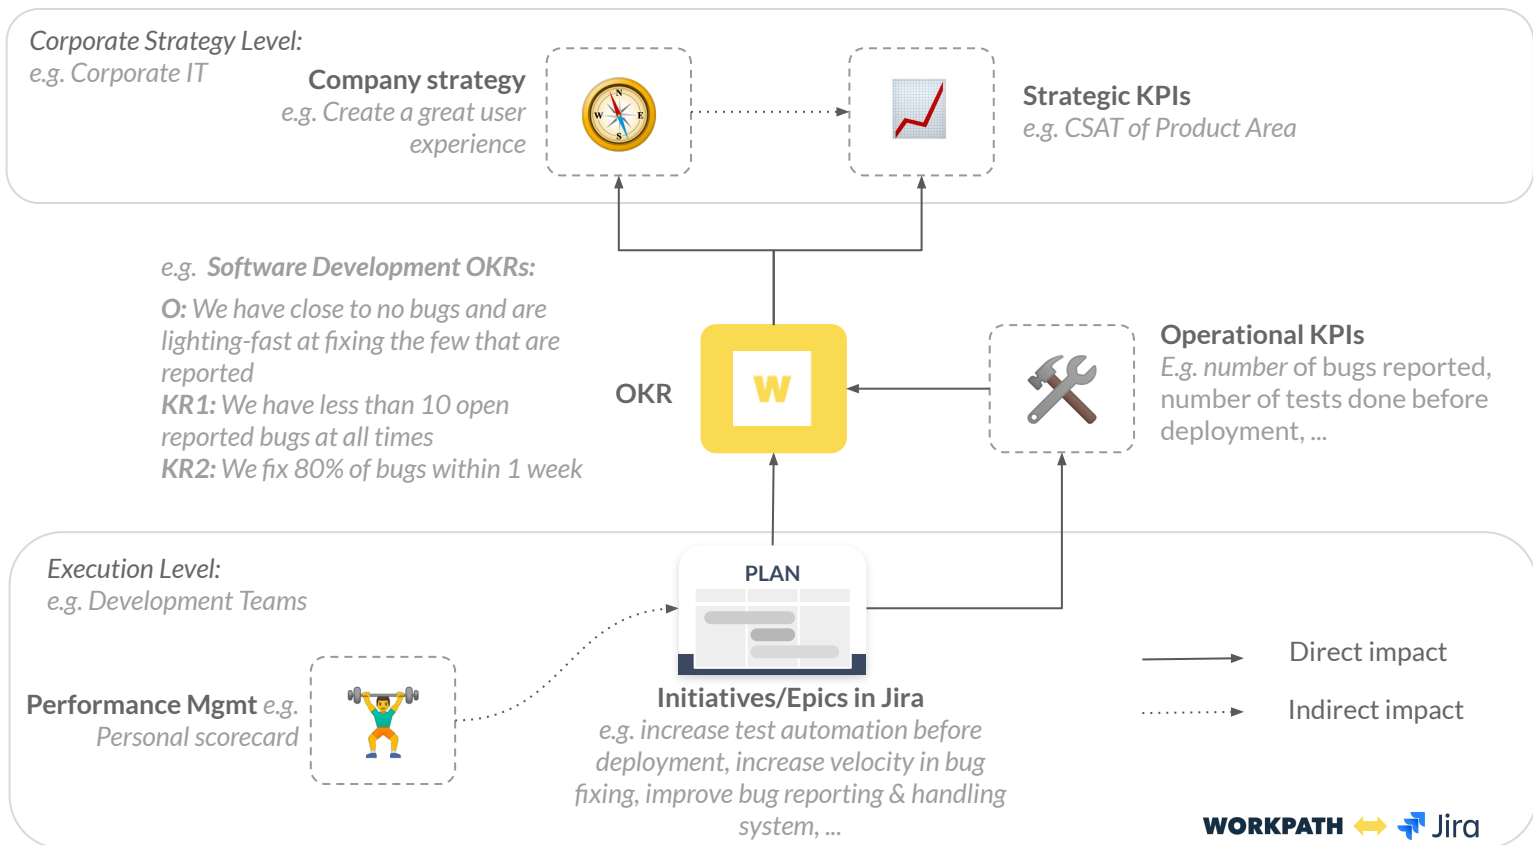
Corporate Strategy Level:
e.g. Corporate IT

Company strategy
e.g. Create a great user experience

Strategic KPIs
e.g. CSAT of Product Area

e.g. Software Development OKRs:

O: We have close to no bugs and are lighting-fast at fixing the few that are reported
KR1: We have less than 10 open reported bugs at all times
KR2: We fix 80% of bugs within 1 week

OKR

W

Operational KPIs
E.g. number of bugs reported, number of tests done before deployment, ...

Execution Level:
e.g. Development Teams

PLAN

Performance Mgmt e.g. Personal scorecard

Initiatives/Epics in Jira
e.g. increase test automation before deployment, increase velocity in bug fixing, improve bug reporting & handling system, ...

Direct impact

Indirect impact

WORKPATH Jira